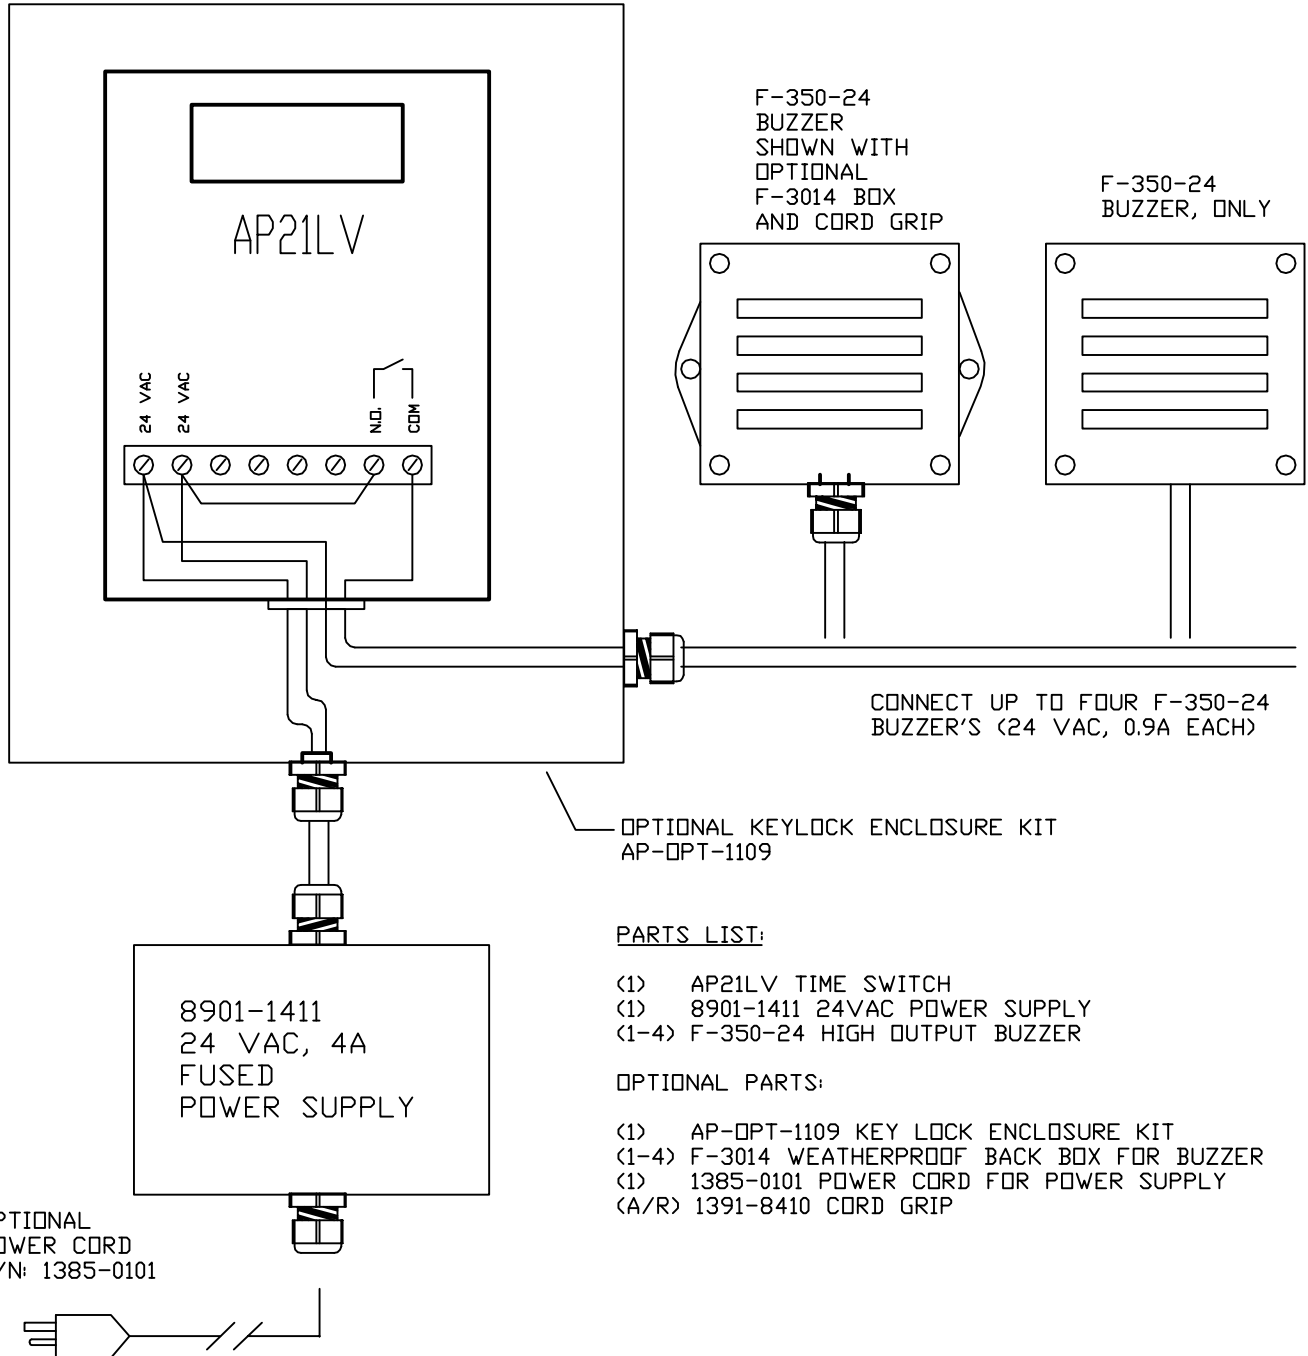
AP21LV

24 VAC 24 VAC N.O. COM

F-350-24
BUZZER
SHOWN WITH
OPTIONAL
F-3014 BOX
AND CORD GRIP

F-350-24
BUZZER, ONLY

CONNECT UP TO FOUR F-350-24
BUZZER'S (24 VAC, 0.9A EACH)

OPTIONAL KEYLOCK ENCLOSURE KIT
AP-OPT-1109

8901-1411
24 VAC, 4A
FUSED
POWER SUPPLY

PARTS LIST:

(1) AP21LV TIME SWITCH
(1) 8901-1411 24VAC POWER SUPPLY
(1-4) F-350-24 HIGH OUTPUT BUZZER

OPTIONAL PARTS:

(1) AP-OPT-1109 KEY LOCK ENCLOSURE KIT
(1-4) F-3014 WEATHERPROOF BACK BOX FOR BUZZER
(1) 1385-0101 POWER CORD FOR POWER SUPPLY
(A/R) 1391-8410 CORD GRIP

PTIONAL
WER CORD
/N: 1385-0101